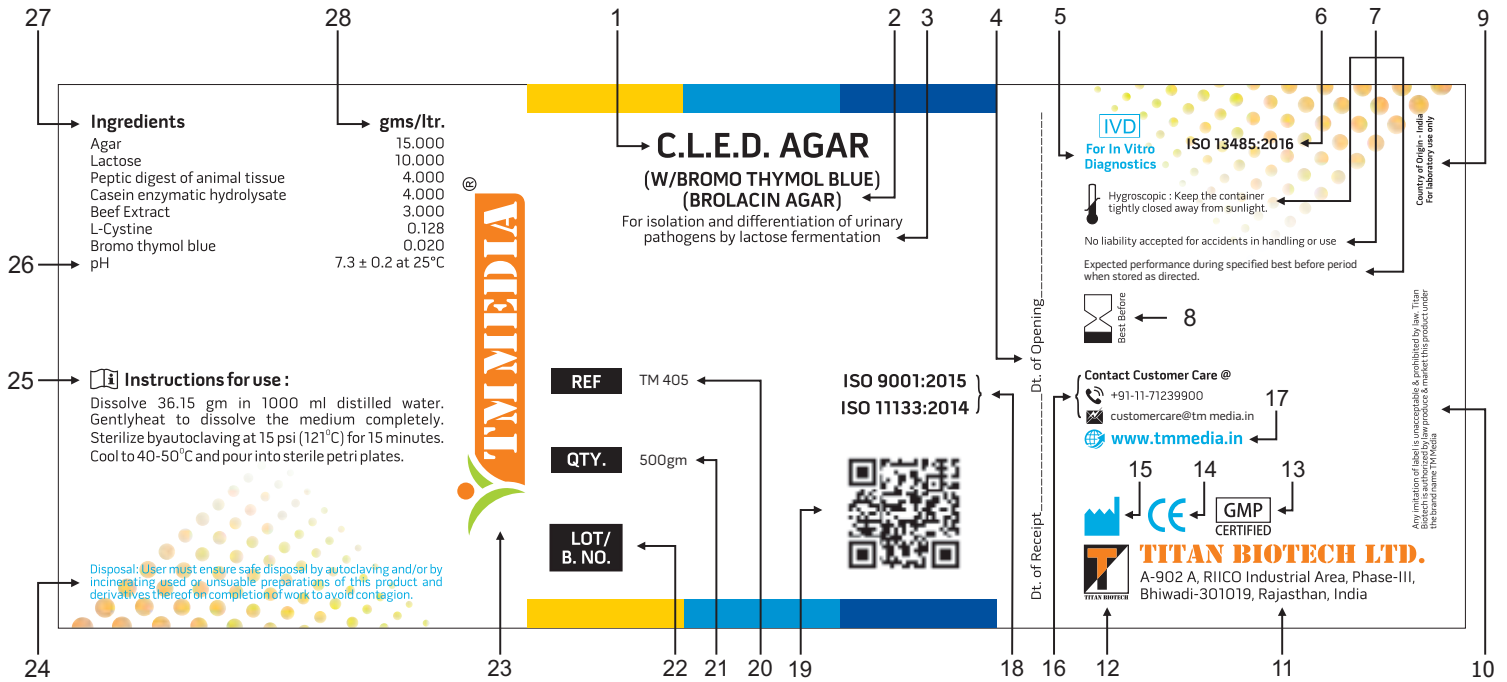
27 28 1 2 3 4 5 6 7 9

| Ingredients | gms/ltr. |
|---|---|
| Agar | 15.000 |
| Lactose | 10.000 |
| Peptic digest of animal tissue | 4.000 |
| Casein enzymatic hydrolysate | 4.000 |
| Beef Extract | 3.000 |
| L-Cystine | 0.128 |
| Bromo thymol blue | 0.020 |
| pH | 7.3 ± 0.2 at 25°C |

26

25 Instructions for use :

Dissolve 36.15 gm in 1000 ml distilled water. Gentlyheat to dissolve the medium completely. Sterilize byautoclaving at 15 psi (121°C) for 15 minutes. Cool to 40-50°C and pour into sterile petri plates.

Disposal: User must ensure safe disposal by autoclaving and/or by incinerating used or unusable preparations of this product and derivatives thereof on completion of work to avoid contagion.

24

®
TM MEDIA

C.L.E.D. AGAR
(W/BROMO THYMOL BLUE)
(BROLACIN AGAR)
For isolation and differentiation of urinary pathogens by lactose fermentation

REF TM 405
QTY. 500gm
LOT/ B. NO.

ISO 9001:2015
ISO 11133:2014

Dt. of Opening
Dt. of Receipt

IVD
For In Vitro Diagnostics
ISO 13485:2016

Hygroscopic : Keep the container tightly closed away from sunlight.

No liability accepted for accidents in handling or use

Expected performance during specified best before period when stored as directed.

Best Before 8

Country of Origin - India
For laboratory use only

Contact Customer Care @
+91-11-71239900
customercare@tm media.in
17
www.tmmedia.in

Any imitation of label is unacceptable & prohibited by law. Titan Biotech is authorized by law produce & market this product under the brand name TM Media

15 14 13
GMP CERTIFIED

TITAN BIOTECH LTD.
TITAN BIOTECH
A-902 A, RIICO Industrial Area, Phase-III, Bhiwadi-301019, Rajasthan, India

24 23 22 21 20 19 18 16 12 11 10